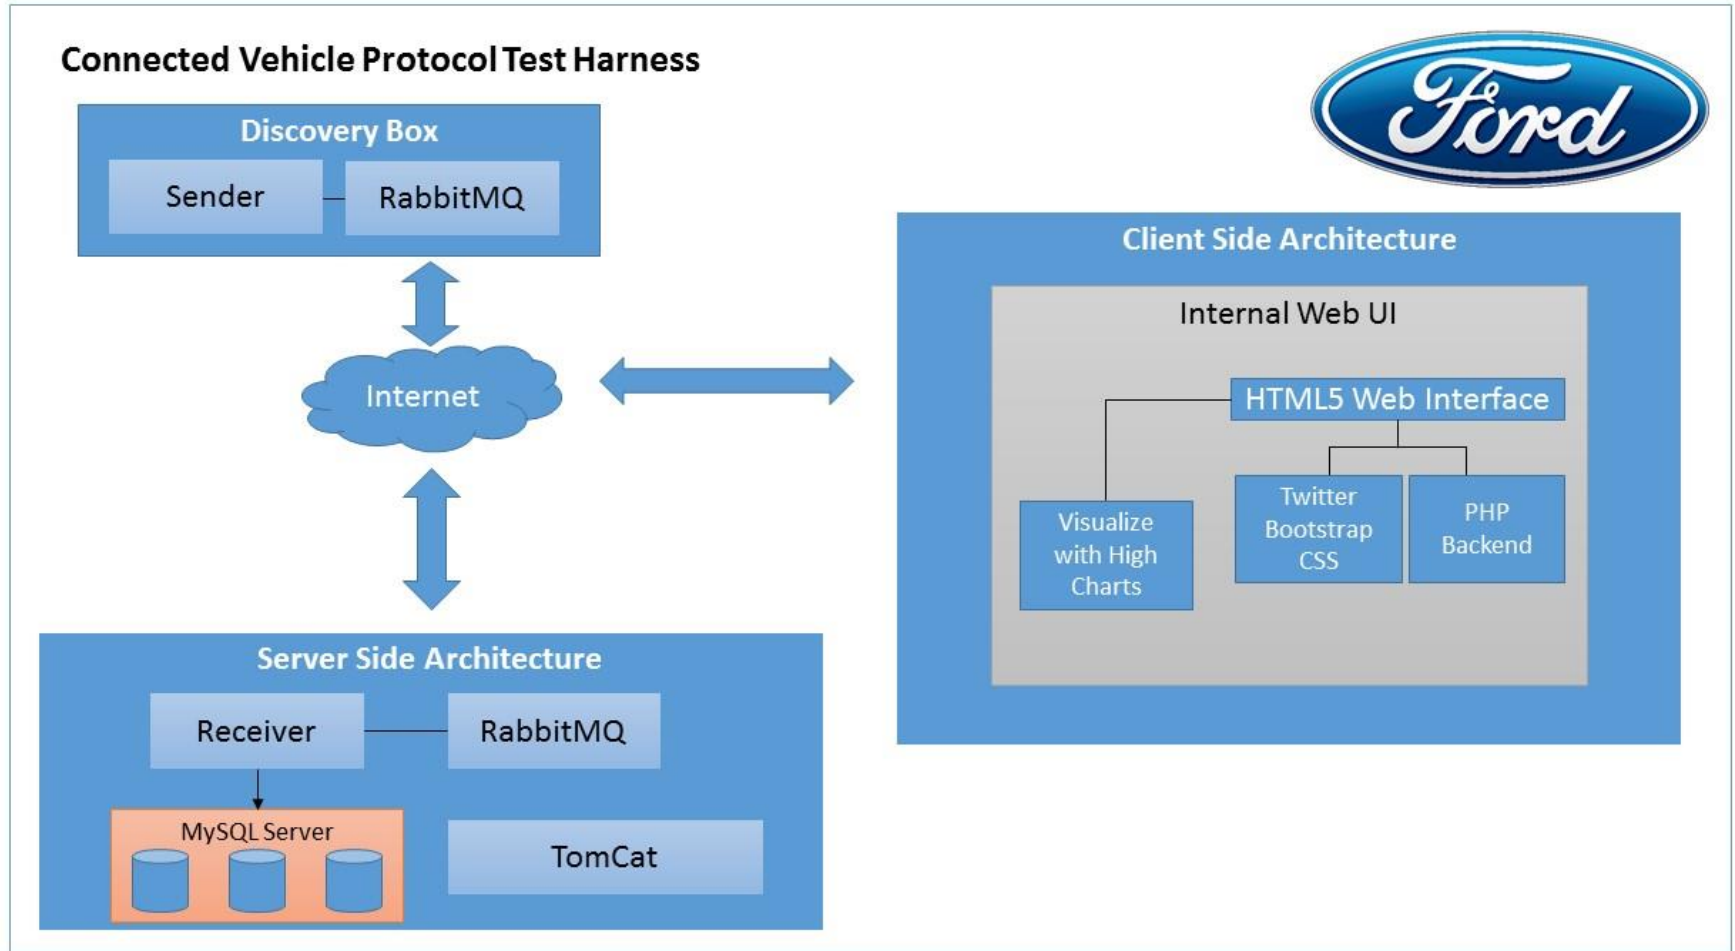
Connected Vehicle Protocol Test Harness

Ford

Discovery Box

Sender

RabbitMQ

Internet

Client Side Architecture

Internal Web UI

HTML5 Web Interface

Visualize with High Charts

Twitter Bootstrap CSS

PHP Backend

Server Side Architecture

Receiver

RabbitMQ

MySQL Server

TomCat